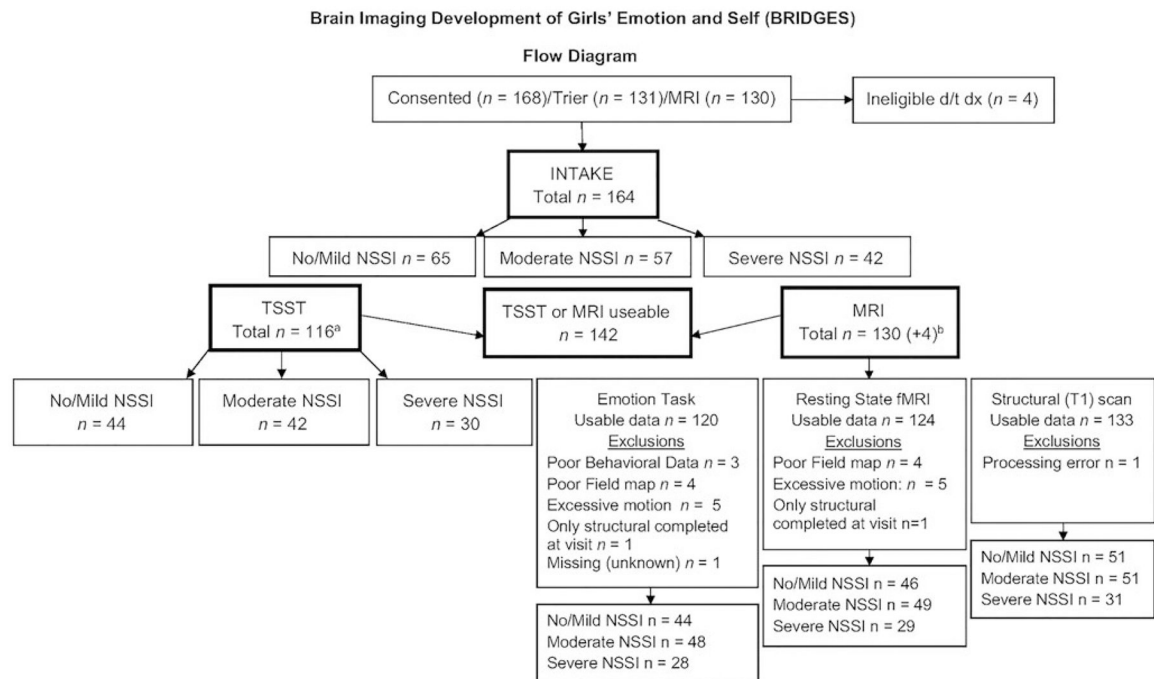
Brain Imaging Development of Girls' Emotion and Self (BRIDGES)

Flow Diagram

Consented ($n$ = 168)/Trier ($n$ = 131)/MRI ($n$ = 130)

Ineligible d/t dx ($n$ = 4)

INTAKE
Total $n$ = 164

No/Mild NSSI $n$ = 65

Moderate NSSI $n$ = 57

Severe NSSI $n$ = 42

TSST
Total $n$ = 116$^a$

TSST or MRI useable
$n$ = 142

MRI
Total $n$ = 130 (+4)$^b$

No/Mild NSSI
$n$ = 44

Moderate NSSI
$n$ = 42

Severe NSSI
$n$ = 30

Emotion Task
Usable data $n$ = 120
Exclusions
Poor Behavioral Data $n$ = 3
Poor Field map $n$ = 4
Excessive motion $n$ = 5
Only structural completed at visit $n$ = 1
Missing (unknown) $n$ = 1

No/Mild NSSI n = 44
Moderate NSSI n = 48
Severe NSSI n = 28

Resting State fMRI
Usable data $n$ = 124
Exclusions
Poor Field map $n$ = 4
Excessive motion: $n$ = 5
Only structural completed at visit n=1

No/Mild NSSI n = 46
Moderate NSSI n = 49
Severe NSSI n = 29

Structural (T1) scan
Usable data $n$ = 133
Exclusions
Processing error n = 1

No/Mild NSSI n = 51
Moderate NSSI n = 51
Severe NSSI n = 31